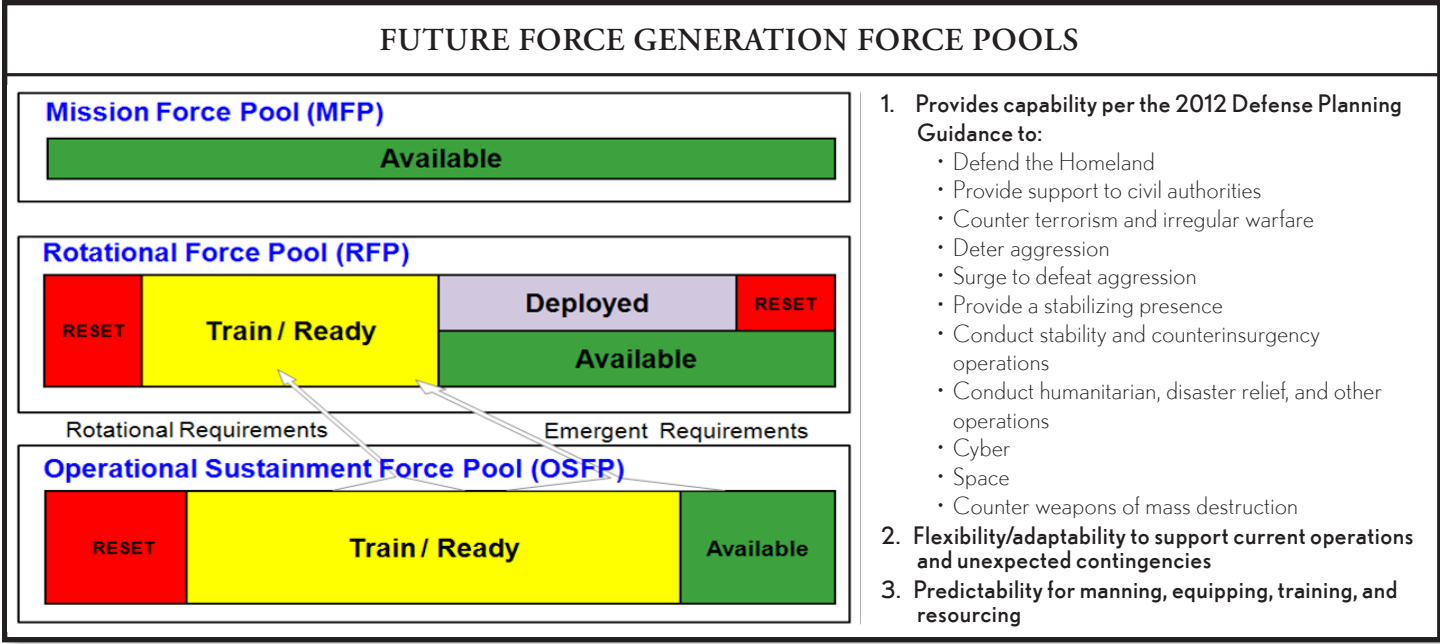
FUTURE FORCE GENERATION FORCE POOLS

Mission Force Pool (MFP)

Available

Rotational Force Pool (RFP)

RESET

Train / Ready

Deployed

RESET

Available

Rotational Requirements

Emergent Requirements

Operational Sustainment Force Pool (OSFP)

RESET

Train / Ready

Available

1. Provides capability per the 2012 Defense Planning Guidance to:
• Defend the Homeland
• Provide support to civil authorities
• Counter terrorism and irregular warfare
• Deter aggression
• Surge to defeat aggression
• Provide a stabilizing presence
• Conduct stability and counterinsurgency operations
• Conduct humanitarian, disaster relief, and other operations
• Cyber
• Space
• Counter weapons of mass destruction
2. Flexibility/adaptability to support current operations and unexpected contingencies
3. Predictability for manning, equipping, training, and resourcing